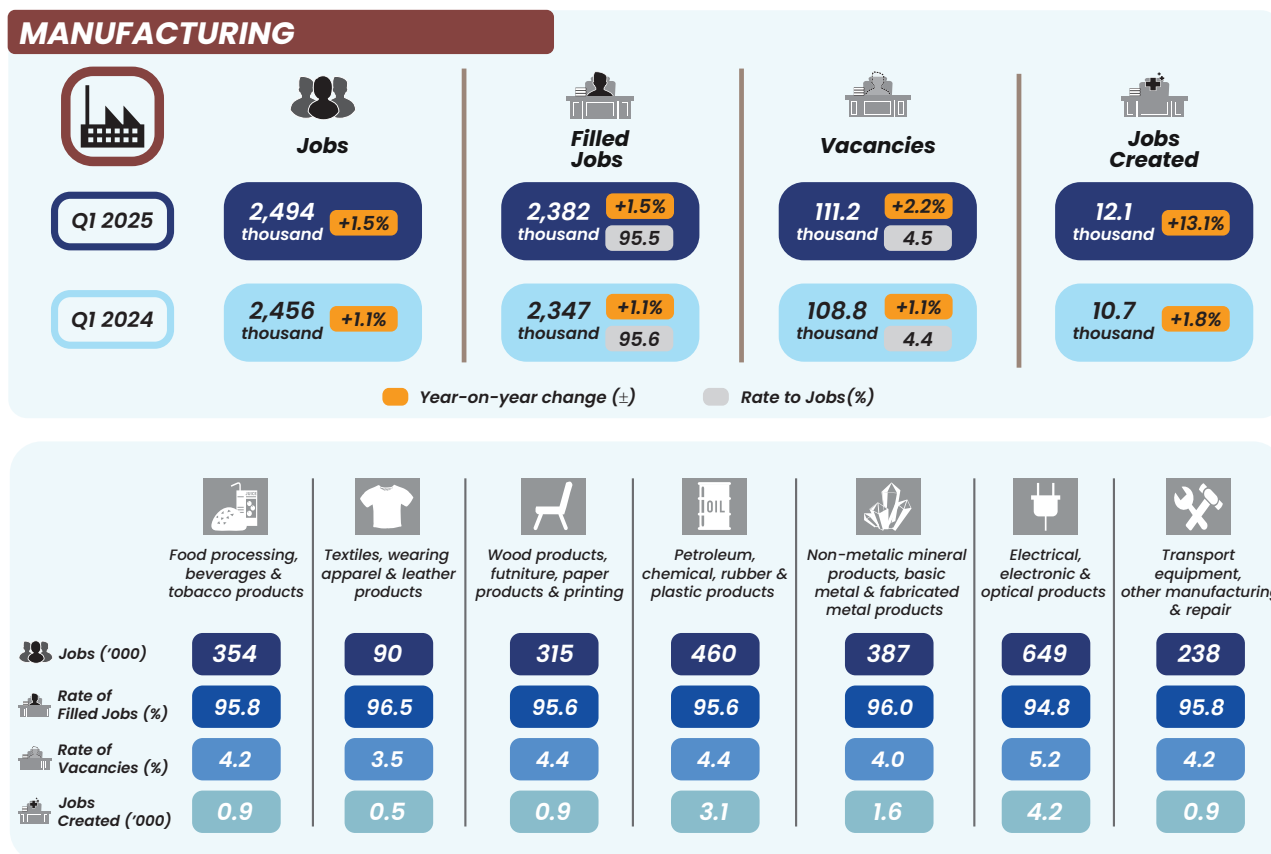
MANUFACTURING

| | Jobs | Filled Jobs | Vacancies | Jobs Created |
|---|---|---|---|---|
| Q1 2025 | 2,494 thousand +1.5% | 2,382 thousand +1.5% 95.5 | 111.2 thousand +2.2% 4.5 | 12.1 thousand +13.1% |
| Q1 2024 | 2,456 thousand +1.1% | 2,347 thousand +1.1% 95.6 | 108.8 thousand +1.1% 4.4 | 10.7 thousand +1.8% |

Year-on-year change (±) Rate to Jobs(%)

OIL

| | Food processing, beverages & tobacco products | Textiles, wearing apparel & leather products | Wood products, futniture, paper products & printing | Petroleum, chemical, rubber & plastic products | Non-metalic mineral products, basic metal & fabricated metal products | Electrical, electronic & optical products | Transport equipment, other manufacturing & repair |
|---|---|---|---|---|---|---|---|
| Jobs ('000) | 354 | 90 | 315 | 460 | 387 | 649 | 238 |
| Rate of Filled Jobs (%) | 95.8 | 96.5 | 95.6 | 95.6 | 96.0 | 94.8 | 95.8 |
| Rate of Vacancies (%) | 4.2 | 3.5 | 4.4 | 4.4 | 4.0 | 5.2 | 4.2 |
| Jobs Created ('000) | 0.9 | 0.5 | 0.9 | 3.1 | 1.6 | 4.2 | 0.9 |